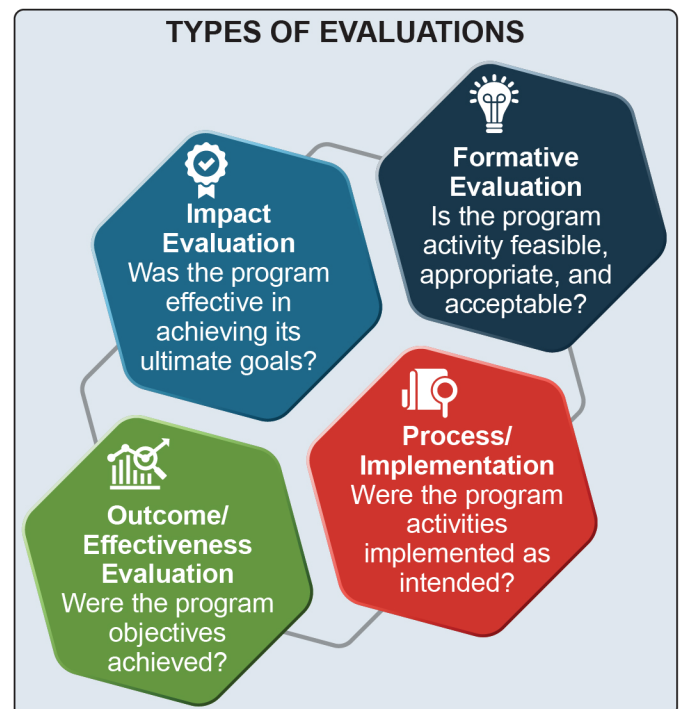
TYPES OF EVALUATIONS

Formative Evaluation
Is the program activity feasible, appropriate, and acceptable?

Impact Evaluation
Was the program effective in achieving its ultimate goals?

Process/ Implementation
Were the program activities implemented as intended?

Outcome/ Effectiveness Evaluation
Were the program objectives achieved?